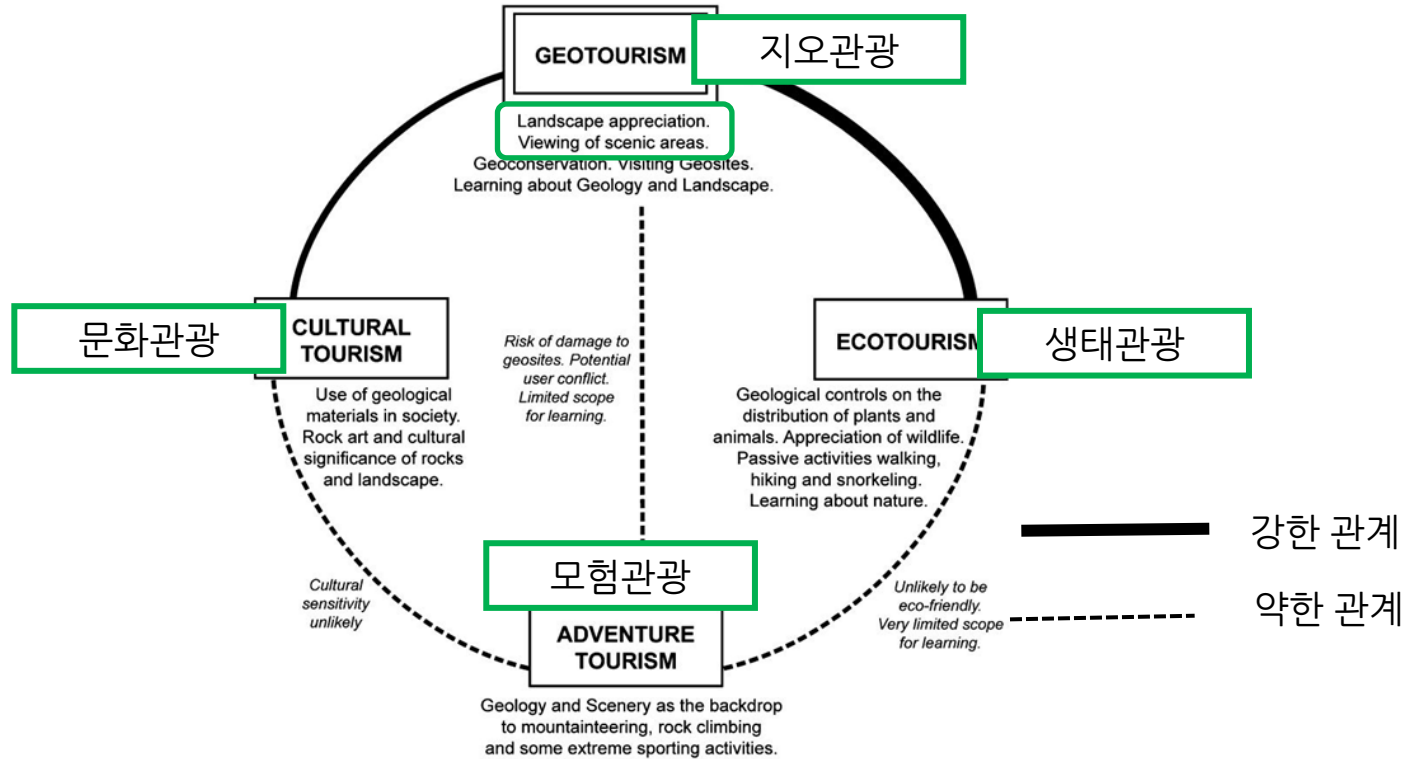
GEOTOURISM 지오관광

Landscape appreciation. Viewing of scenic areas.

Geoconservation. Visiting Geosites. Learning about Geology and Landscape.

문화관광 CULTURAL TOURISM

Use of geological materials in society. Rock art and cultural significance of rocks and landscape.

Risk of damage to geosites. Potential user conflict. Limited scope for learning.

ECOTOURISM 생태관광

Geological controls on the distribution of plants and animals. Appreciation of wildlife. Passive activities walking, hiking and snorkeling. Learning about nature.

강한 관계

약한 관계

Cultural sensitivity unlikely

모험관광

ADVENTURE TOURISM

Unlikely to be eco-friendly. Very limited scope for learning.

Geology and Scenery as the backdrop to mountainteering, rock climbing and some extreme sporting activities.